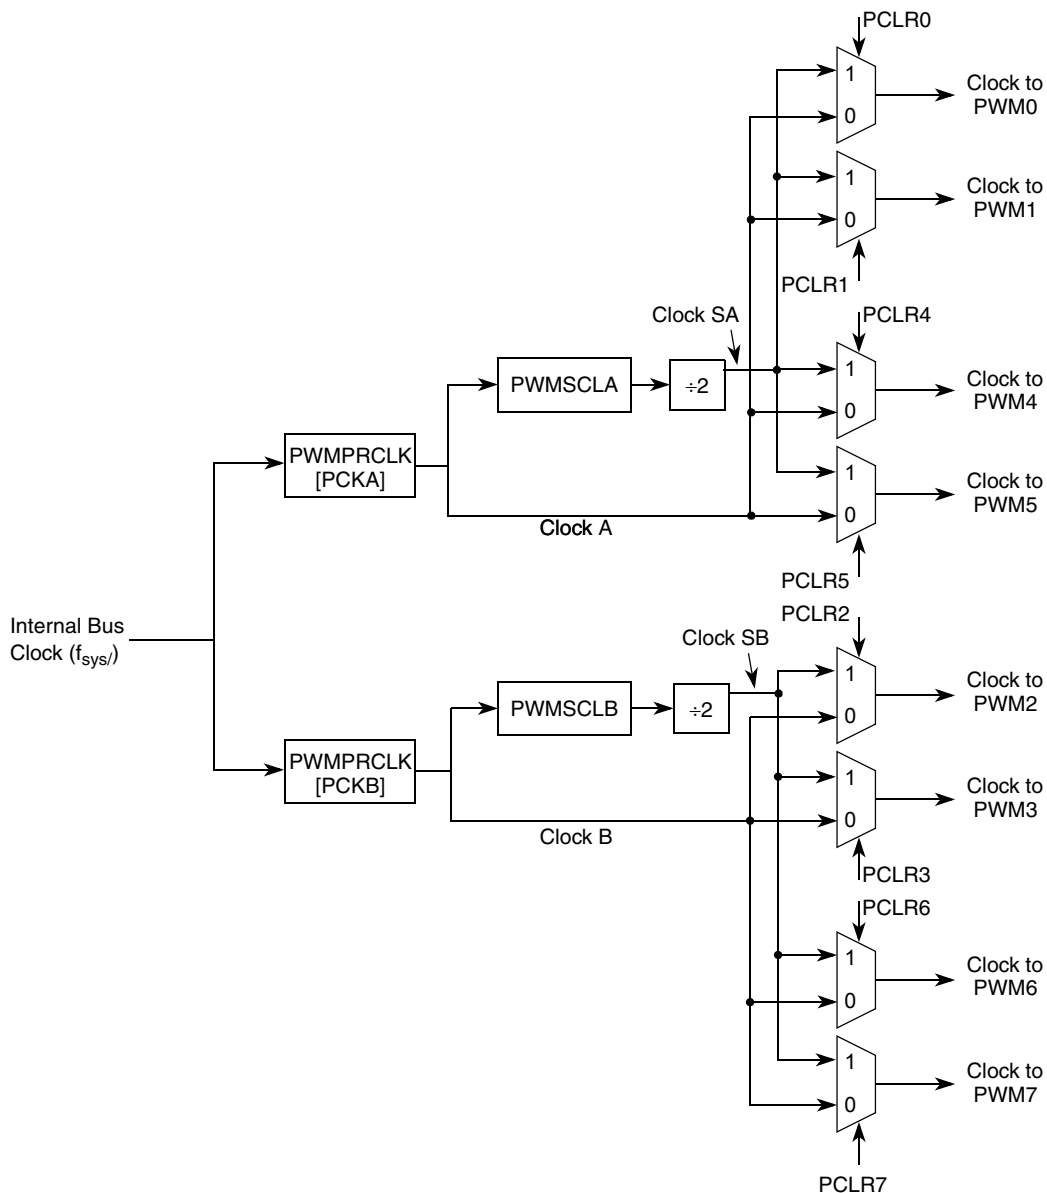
PCLR0
1
0
Clock to PWM0
1
0
Clock to PWM1
PCLR1
Clock SA
PCLR4
PWMSCLA
÷2
1
0
Clock to PWM4
PWMPRCLK [PCKA]
1
0
Clock to PWM5
Clock A
PCLR5
Internal Bus Clock ($f_{sys/}$)
PCLR2
Clock SB
PWMSCLB
÷2
1
0
Clock to PWM2
PWMPRCLK [PCKB]
1
0
Clock to PWM3
Clock B
PCLR3
PCLR6
1
0
Clock to PWM6
1
0
Clock to PWM7
PCLR7